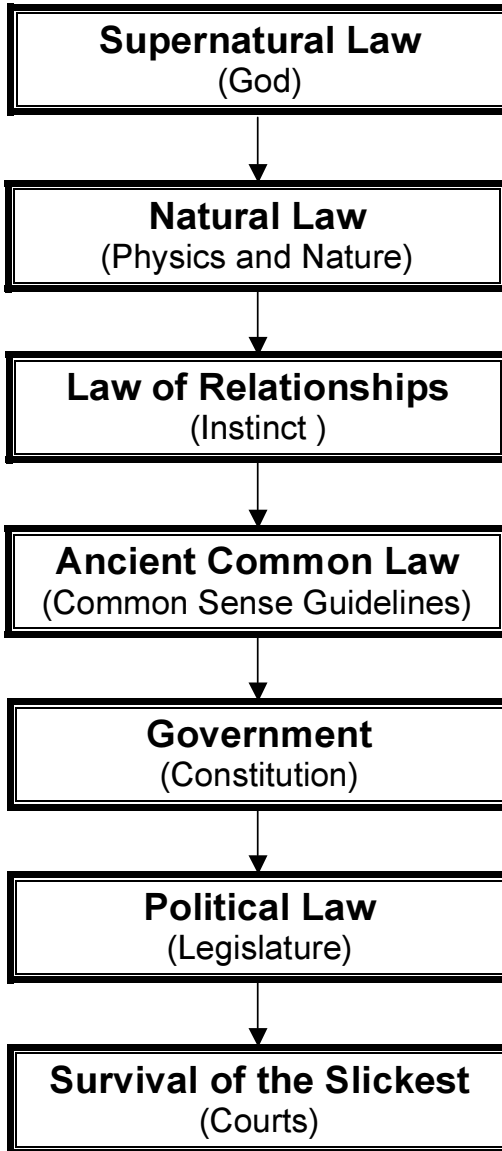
Supernatural Law
(God)

Natural Law
(Physics and Nature)

Law of Relationships
(Instinct )

Ancient Common Law
(Common Sense Guidelines)

Government
(Constitution)

Political Law
(Legislature)

Survival of the Slickest
(Courts)